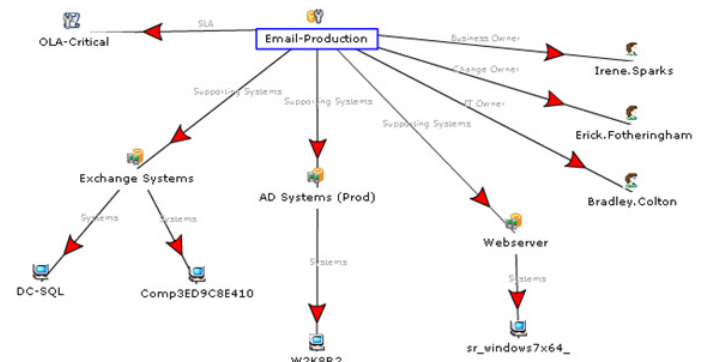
Email-Production

SLA

OLA-Critical

Business Owner

Irene.Sparks

Change Owner

Erick.Fotheringham

IT Owner

Bradley.Colton

Supporting Systems

Exchange Systems

Systems

DC-SQL

Systems

Comp3ED9C8E410

Supporting Systems

AD Systems (Prod)

Systems

W2K8R2

Supporting Systems

Webserver

Systems

sr_windows7x64_